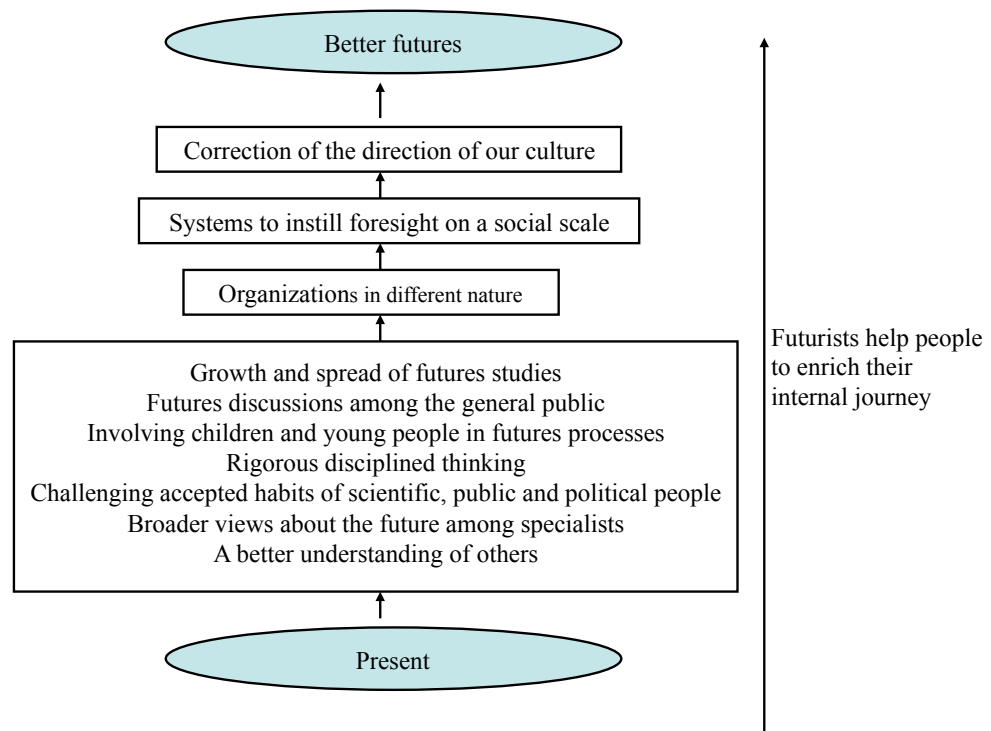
Better futures

Correction of the direction of our culture

Systems to instill foresight on a social scale

Organizations in different nature

Growth and spread of futures studies
Futures discussions among the general public
Involving children and young people in futures processes
Rigorous disciplined thinking
Challenging accepted habits of scientific, public and political people
Broader views about the future among specialists
A better understanding of others

Present

Futurists help people to enrich their internal journey